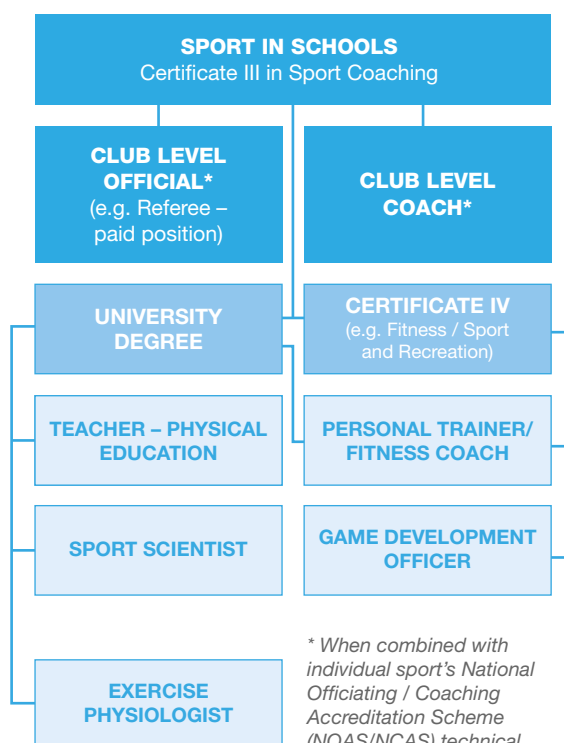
SPORT IN SCHOOLS
Certificate III in Sport Coaching

CLUB LEVEL OFFICIAL*
(e.g. Referee – paid position)

CLUB LEVEL COACH*

UNIVERSITY DEGREE

CERTIFICATE IV
(e.g. Fitness / Sport and Recreation)

TEACHER – PHYSICAL EDUCATION

PERSONAL TRAINER/ FITNESS COACH

SPORT SCIENTIST

GAME DEVELOPMENT OFFICER

EXERCISE PHYSIOLOGIST

* When combined with individual sport's National Officiating / Coaching Accreditation Scheme (NOAS/NCAS) technical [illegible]